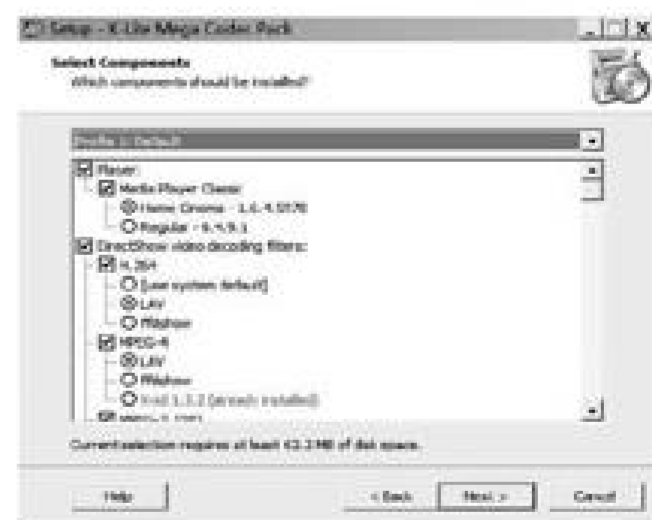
Setup - K-Lite Mega Codec Pack

Select Components
Which components should be installed?

Profile 1: Default

Player
Media Player Classic
Home Cinema - 1.6.4.5070
Regular - 6.4.9.1
DirectShow video decoding filters:
H.264
(use system default)
LAV
ffdshow
MPEG-4
LAV
ffdshow
Xvid 1.3.2 (already installed)
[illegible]

Current selection requires at least 63.3 MB of disk space.

Help
< Back
Next >
Cancel